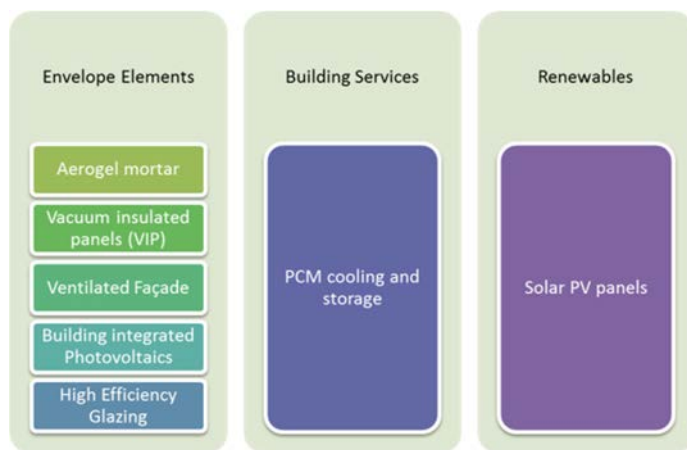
Envelope Elements

Aerogel mortar

Vacuum insulated panels (VIP)

Ventilated Façade

Building integrated Photovoltaics

High Efficiency Glazing

Building Services

PCM cooling and storage

Renewables

Solar PV panels